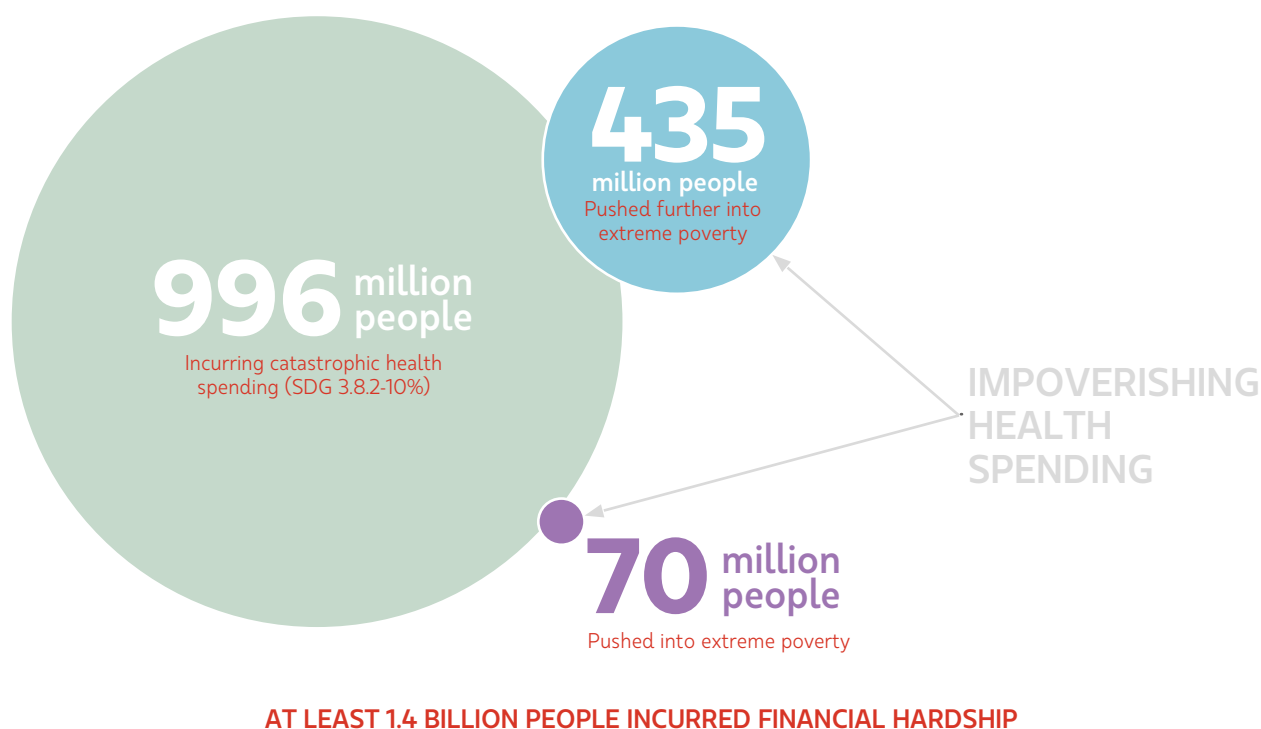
435
million people
Pushed further into extreme poverty

996 million people
Incurring catastrophic health spending (SDG 3.8.2-10%)

IMPOVERISHING HEALTH SPENDING

70 million people
Pushed into extreme poverty

AT LEAST 1.4 BILLION PEOPLE INCURRED FINANCIAL HARDSHIP